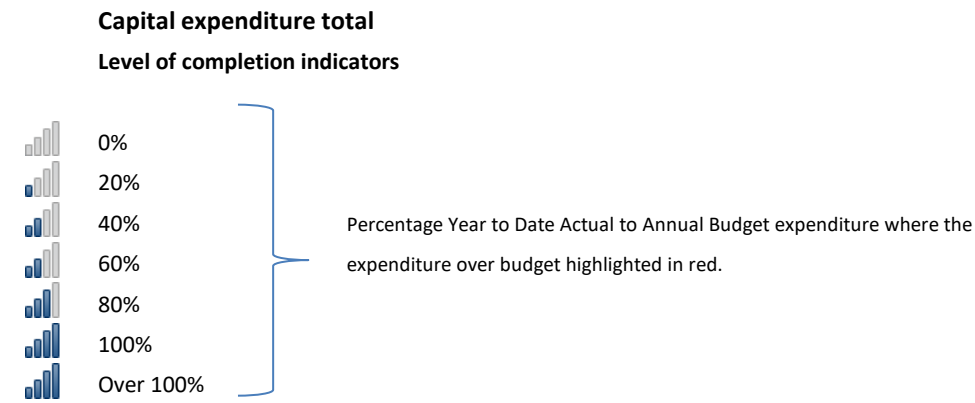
**Capital expenditure total**

**Level of completion indicators**

0%

20%

40%

60%

80%

100%

Over 100%

Percentage Year to Date Actual to Annual Budget expenditure where the expenditure over budget highlighted in red.